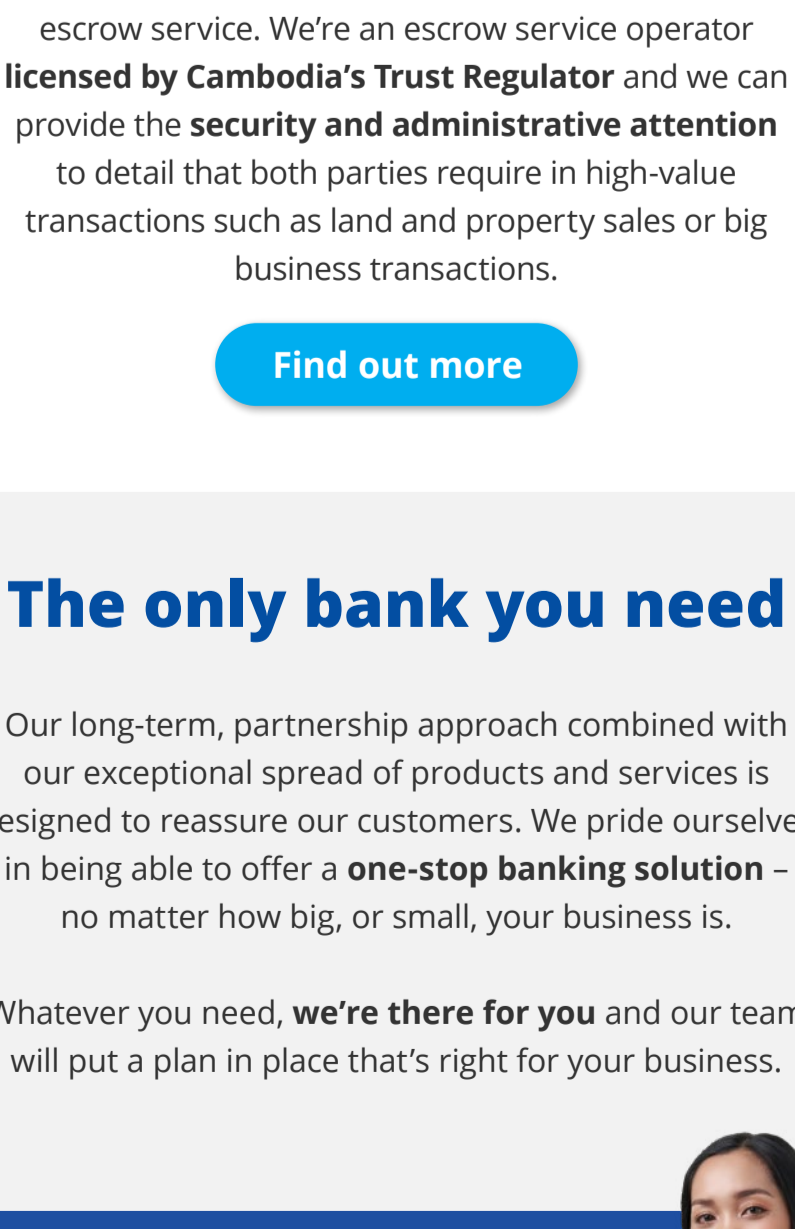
escrow service. We're an escrow service operator licensed by Cambodia's Trust Regulator and we can provide the security and administrative attention to detail that both parties require in high-value transactions such as land and property sales or big business transactions.

Find out more

The only bank you need

Our long-term, partnership approach combined with our exceptional spread of products and services is esigned to reassure our customers. We pride ourselve in being able to offer a one-stop banking solution – no matter how big, or small, your business is.

Vhatever you need, we're there for you and our tean will put a plan in place that's right for your business.